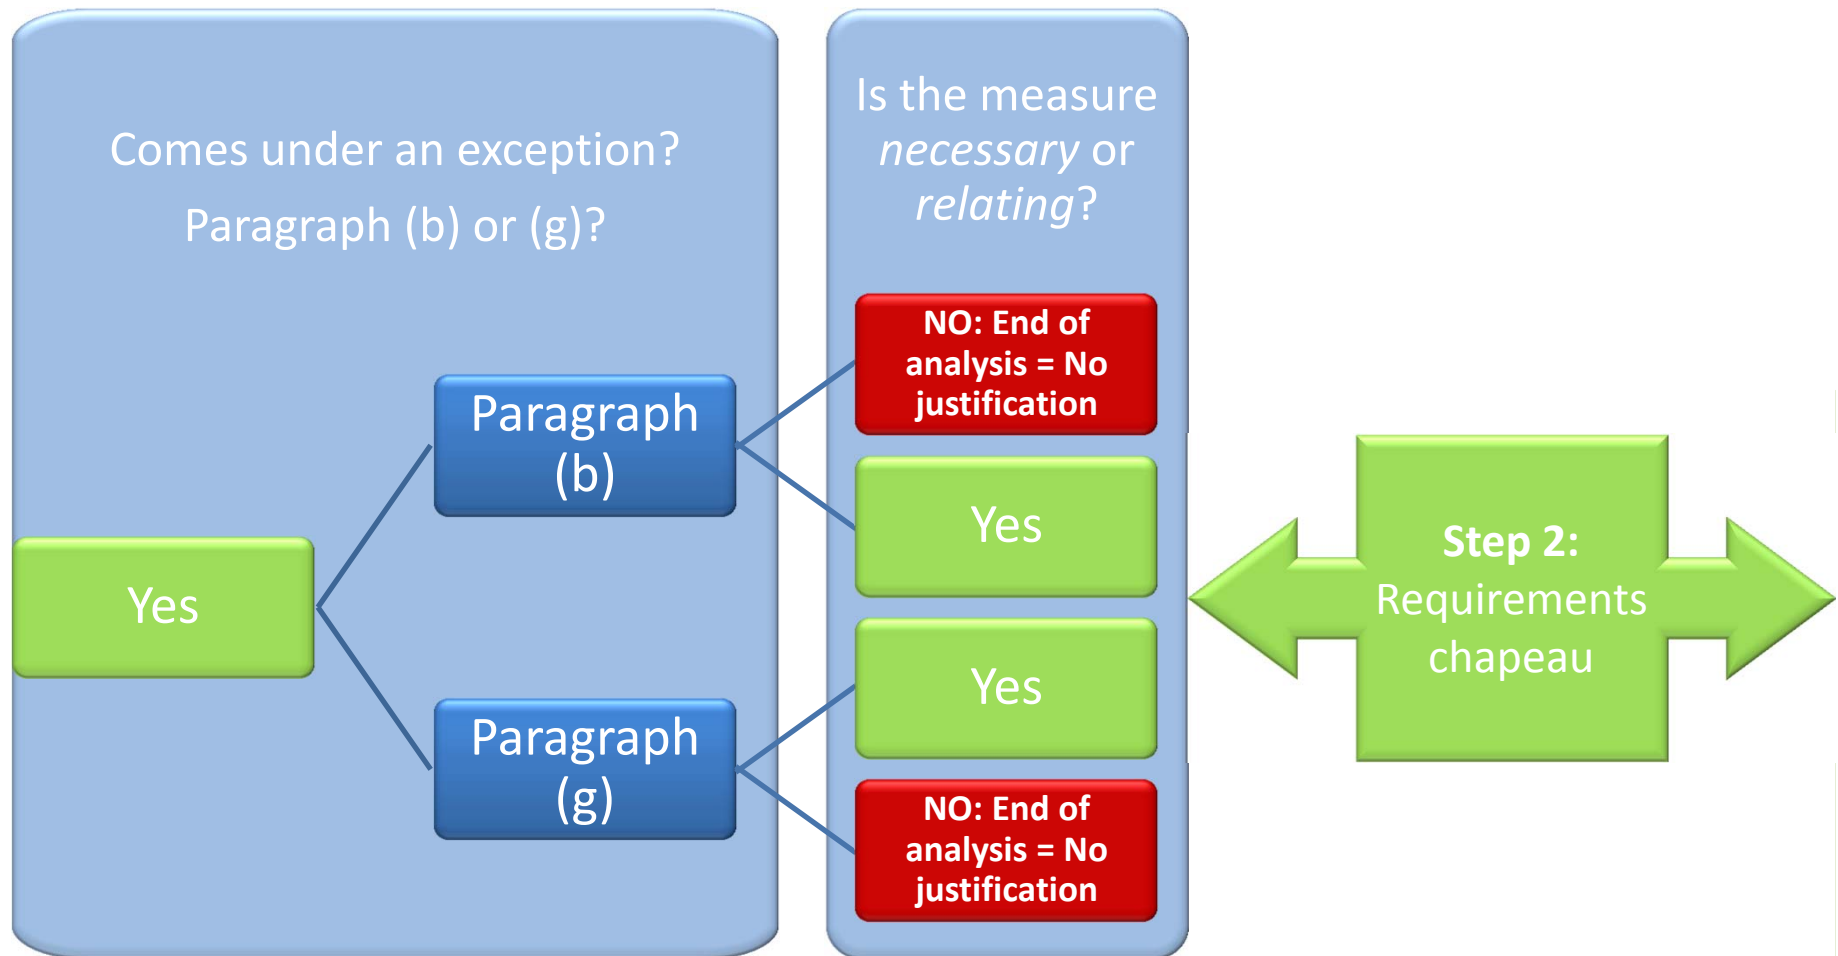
Comes under an exception?

Paragraph (b) or (g)?

Yes

Paragraph (b)

Paragraph (g)

Is the measure *necessary* or *relating*?

NO: End of analysis = No justification

Yes

Yes

NO: End of analysis = No justification

**Step 2:** Requirements chapeau